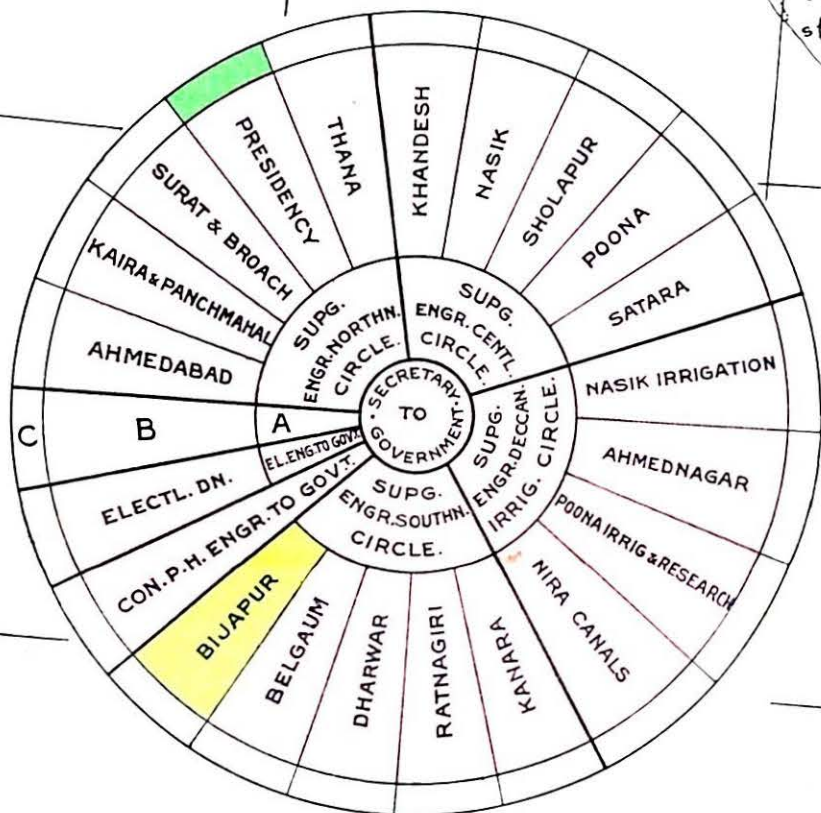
SECRETARY TO GOVERNMENT.

SUPG. ENGR. NORTHN. CIRCLE.
SUPG. ENGR. CENTL. CIRCLE.
SUPG. ENGR. DECCAN. IRRIG. CIRCLE.
SUPG. ENGR. SOUTHN. CIRCLE.
EL. ENG. TO GOVT.

A
B
C

THANA
PRESIDENCY
SURAT & BROACH
KAIRA & PANCHMAHAL
AHMEDABAD
KHANDESH
NASIK
SHOLAPUR
POONA
SATARA
NASIK IRRIGATION
AHMEDNAGAR
POONA IRRIG & RESEARCH
NIRA CANALS
KANARA
RATNAGIRI
DHARWAR
BELGAUM
BIJAPUR
CON. P.H. ENGR. TO GOVT.
ELECTL. DN.

st